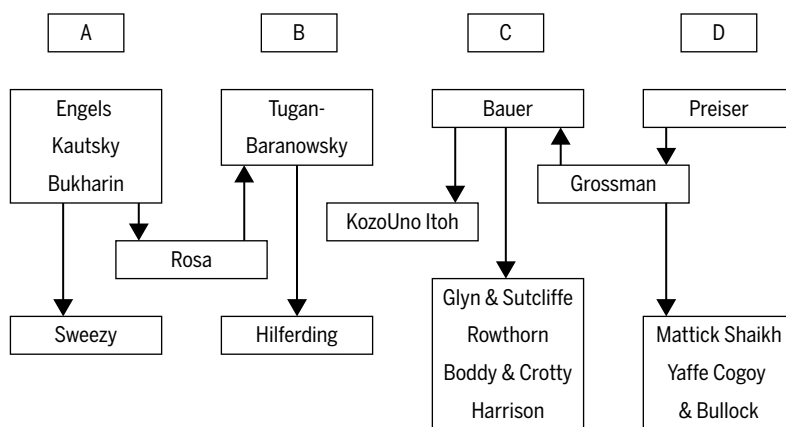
A

B

C

D

Engels
Kautsky
Bukharin

Tugan-Baranowsky

Bauer

Preiser

Grossman

KozoUno Itoh

Rosa

Sweezy

Hilferding

Glyn & Sutcliffe
Rowthorn
Boddy & Crotty
Harrison

Mattick Shaikh
Yaffe Cogoy
& Bullock